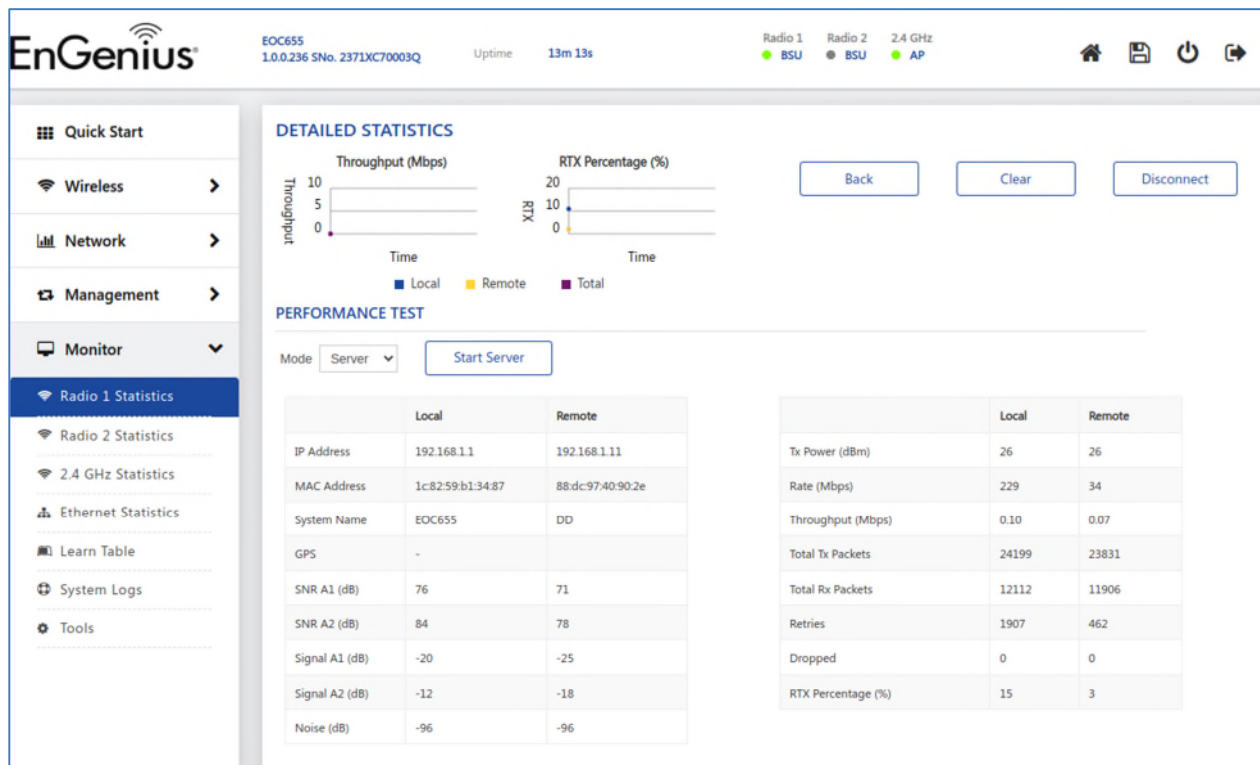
EnGenius

EOC655
1.0.0.236 SNo. 2371XC70003Q

Uptime 13m 13s

Radio 1 BSU
Radio 2 BSU
2.4 GHz AP

Quick Start
Wireless
Network
Management
Monitor
Radio 1 Statistics
Radio 2 Statistics
2.4 GHz Statistics
Ethernet Statistics
Learn Table
System Logs
Tools

DETAILED STATISTICS

Throughput (Mbps)
Throughput
10
5
0
Time

RTX Percentage (%)
RTX
20
10
0
Time

Local Remote Total

Back Clear Disconnect

PERFORMANCE TEST

Mode Server

Start Server

| | Local | Remote |
|---|---|---|
| IP Address | 192.168.1.1 | 192.168.1.11 |
| MAC Address | 1c:82:59:b1:34:87 | 88:dc:97:40:90:2e |
| System Name | EOC655 | DD |
| GPS | - | |
| SNR A1 (dB) | 76 | 71 |
| SNR A2 (dB) | 84 | 78 |
| Signal A1 (dB) | -20 | -25 |
| Signal A2 (dB) | -12 | -18 |
| Noise (dB) | -96 | -96 |

| | Local | Remote |
|---|---|---|
| Tx Power (dBm) | 26 | 26 |
| Rate (Mbps) | 229 | 34 |
| Throughput (Mbps) | 0.10 | 0.07 |
| Total Tx Packets | 24199 | 23831 |
| Total Rx Packets | 12112 | 11906 |
| Retries | 1907 | 462 |
| Dropped | 0 | 0 |
| RTX Percentage (%) | 15 | 3 |